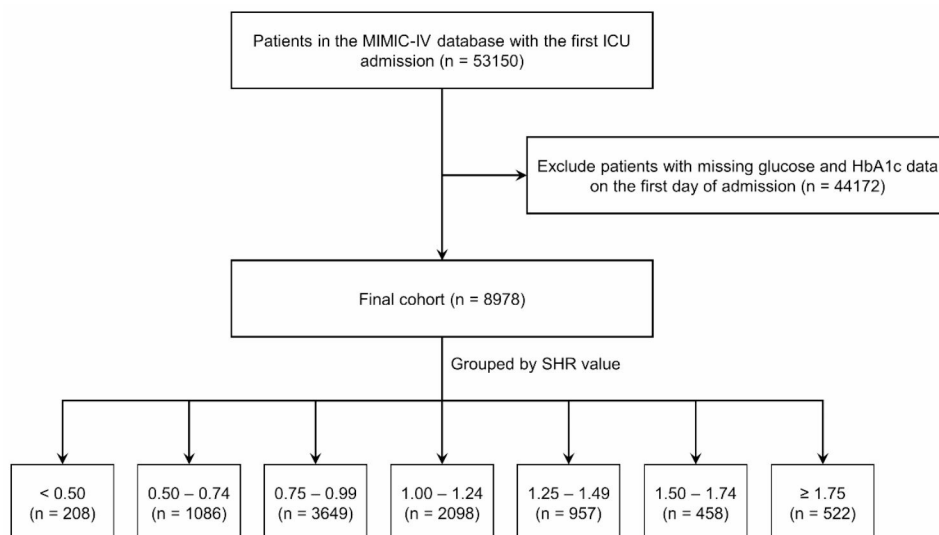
Patients in the MIMIC-IV database with the first ICU admission (n = 53150)

Exclude patients with missing glucose and HbA1c data on the first day of admission (n = 44172)

Final cohort (n = 8978)

Grouped by SHR value

< 0.50 (n = 208)

0.50 – 0.74 (n = 1086)

0.75 – 0.99 (n = 3649)

1.00 – 1.24 (n = 2098)

1.25 – 1.49 (n = 957)

1.50 – 1.74 (n = 458)

≥ 1.75 (n = 522)